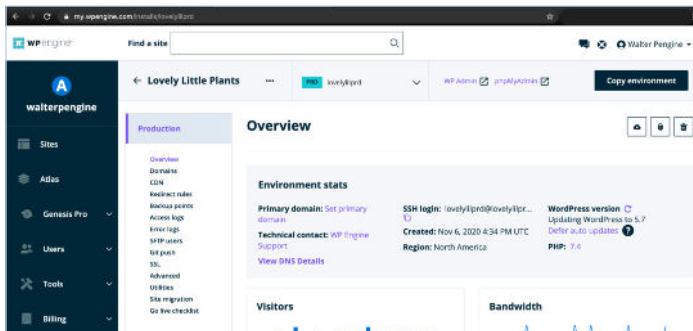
my.wpengine.com/installs/lovelyllprd

WP engine

Find a site

Walter Pengine

A

walterpengine

Sites

Atlas

Genesis Pro

Users

Tools

Billing

← Lovely Little Plants

•••

PRD lovelyllprd

WP Admin phpMyAdmin

Copy environment

Production

Overview

Domains

CDN

Redirect rules

Backup points

Access logs

Error logs

SFTP users

Git push

SSL

Advanced

Utilities

Site migration

Go live checklist

Overview

Environment stats

Primary domain: Set primary domain

Technical contact: WP Engine Support

View DNS Details

SSH login: lovelyllprd@lovelyllpr...

Created: Nov 6, 2020 4:34 PM UTC

Region: North America

WordPress version

Updating WordPress to 5.7

Defer auto updates

PHP: 7.4

Visitors

Bandwidth